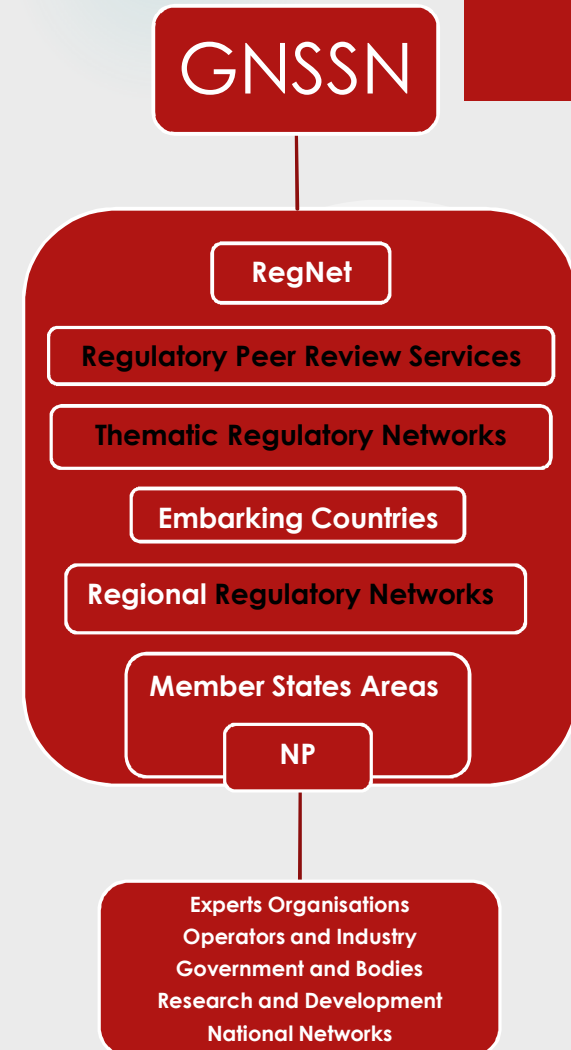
GNSSN

RegNet

Regulatory Peer Review Services

Thematic Regulatory Networks

Embarking Countries

Regional Regulatory Networks

Member States Areas

NP

Experts Organisations
Operators and Industry
Government and Bodies
Research and Development
National Networks